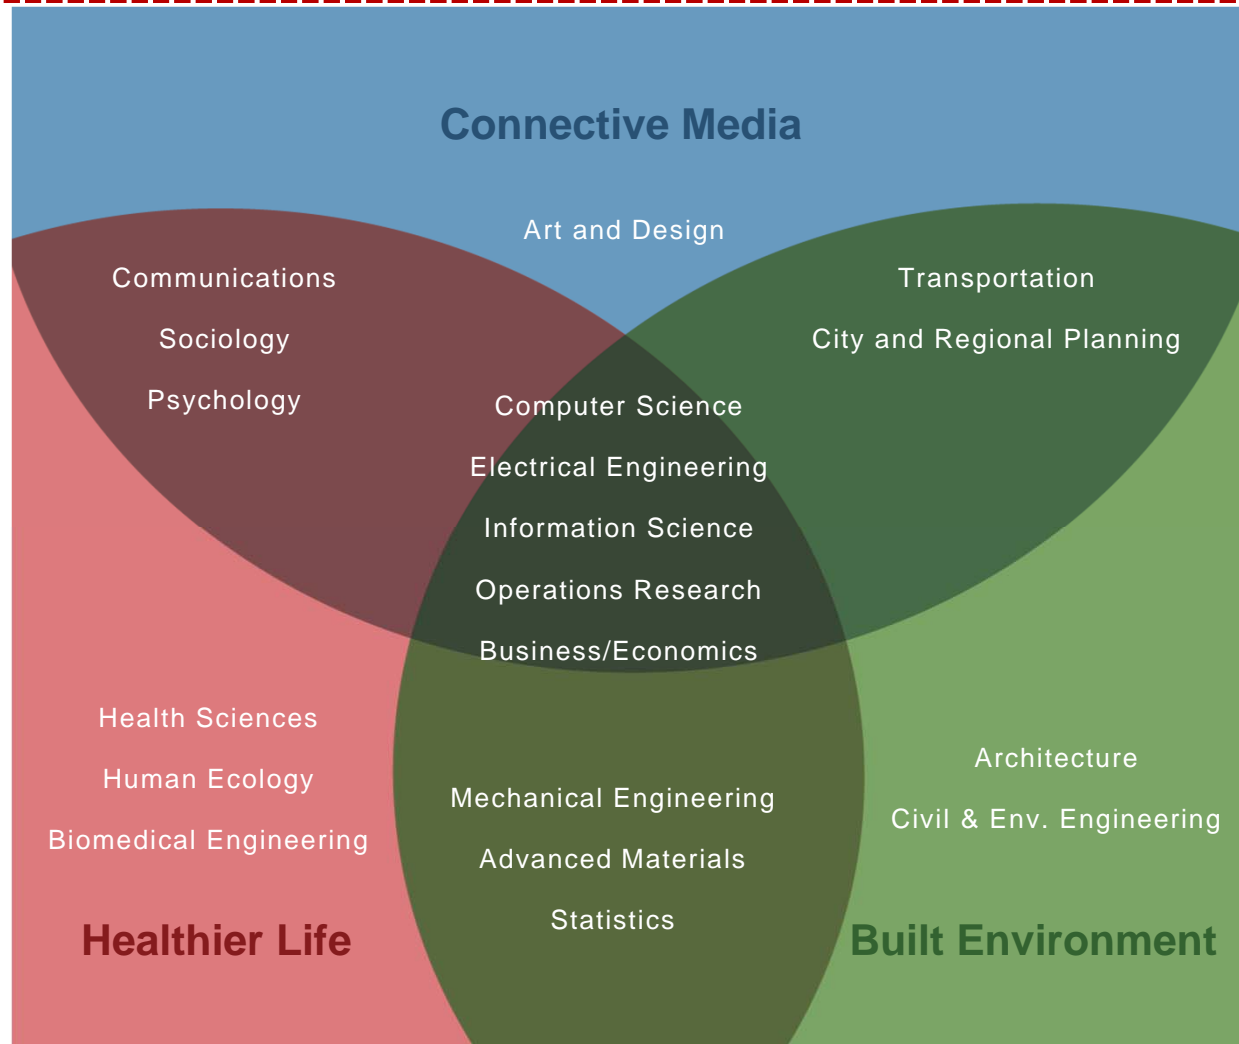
Connective Media

Art and Design

Communications

Sociology

Psychology

Transportation

City and Regional Planning

Computer Science

Electrical Engineering

Information Science

Operations Research

Business/Economics

Health Sciences

Human Ecology

Biomedical Engineering

Mechanical Engineering

Advanced Materials

Statistics

Architecture

Civil & Env. Engineering

Healthier Life

Built Environment